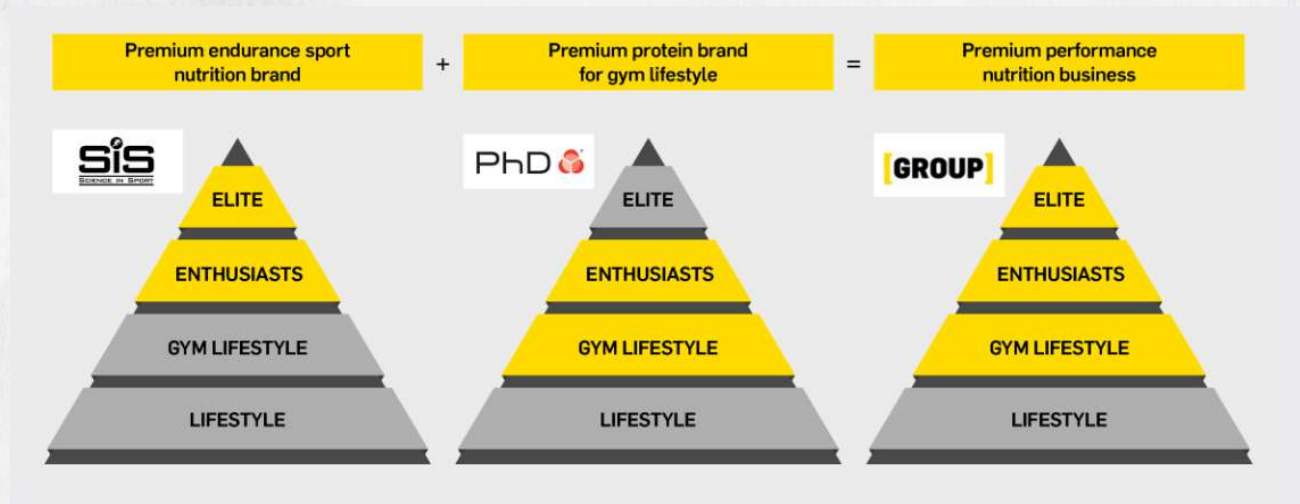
Premium endurance sport nutrition brand

+

Premium protein brand for gym lifestyle

=

Premium performance nutrition business

SiS
SCIENCE IN SPORT

ELITE

ENTHUSIASTS

GYM LIFESTYLE

LIFESTYLE

PhD

ELITE

ENTHUSIASTS

GYM LIFESTYLE

LIFESTYLE

[GROUP]

ELITE

ENTHUSIASTS

GYM LIFESTYLE

LIFESTYLE